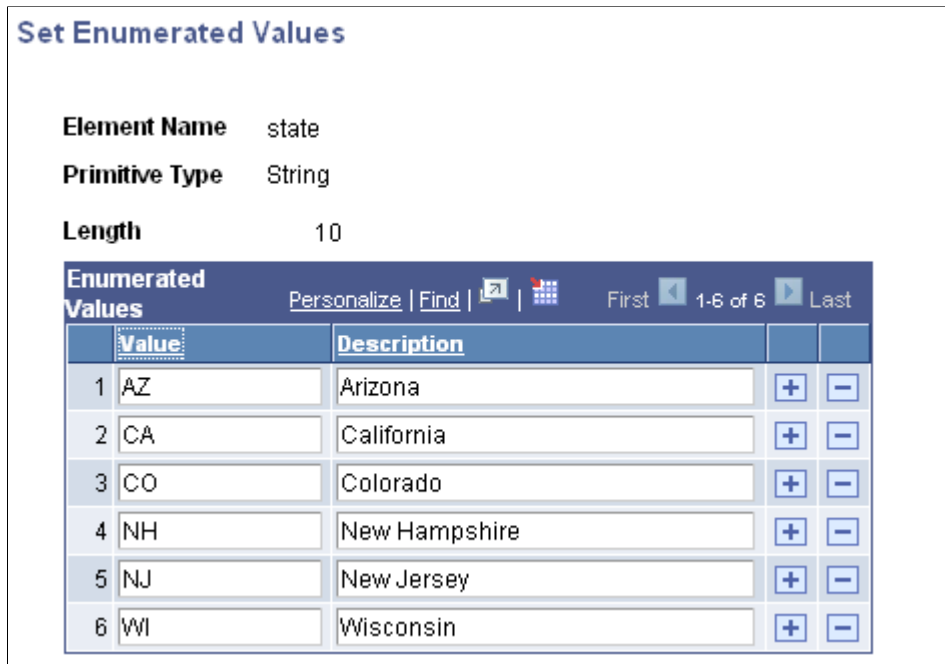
Set Enumerated Values

Element Name state

Primitive Type String

Length 10

Enumerated Values Personalize | Find | | First 1-6 of 6 Last

| | Value | Description | | |
|---|---|---|---|---|
| 1 | AZ | Arizona | + | − |
| 2 | CA | California | + | − |
| 3 | CO | Colorado | + | − |
| 4 | NH | New Hampshire | + | − |
| 5 | NJ | New Jersey | + | − |
| 6 | WI | Wisconsin | + | − |